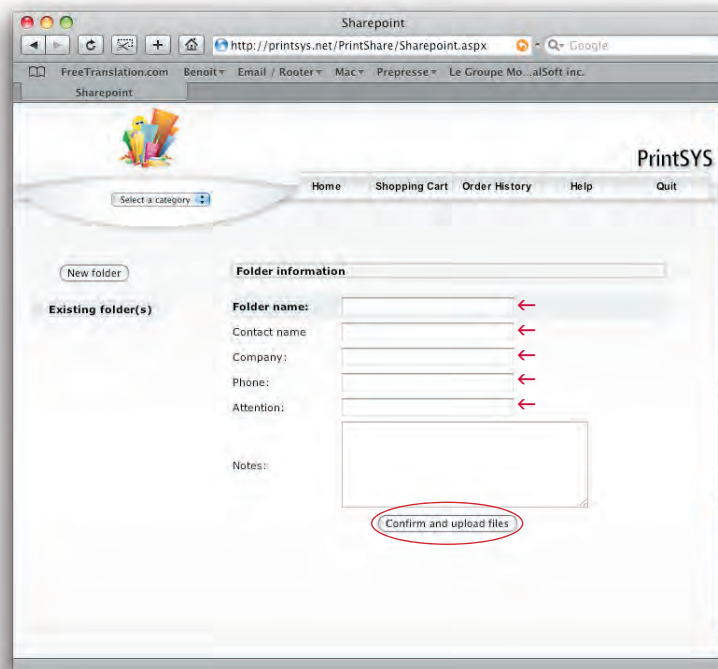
Sharepoint

http://printsys.net/PrintShare/Sharepoint.aspx

Google

FreeTranslation.com Benoit ▾ Email / Rooter ▾ Mac ▾ Prepresse ▾ Le Groupe Mo...alSoft inc.

Sharepoint

PrintSYS

Select a category

Home Shopping Cart Order History Help Quit

New folder

Existing folder(s)

Folder information

Folder name:

Contact name

Company:

Phone:

Attention:

Notes:

Confirm and upload files